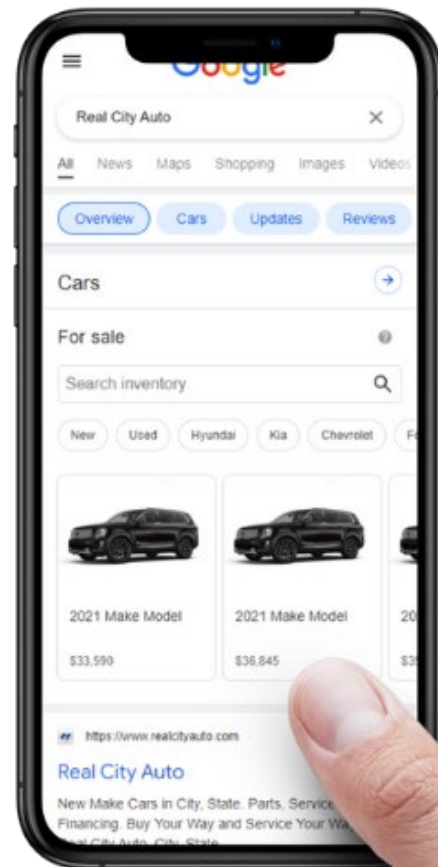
Google

Real City Auto

All News Maps Shopping Images Videos

Overview Cars Updates Reviews

Cars

For sale

Search inventory

New Used Hyundai Kia Chevrolet F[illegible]

2021 Make Model
$33,590

2021 Make Model
$36,845

20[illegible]
$3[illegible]

https://www.realcityauto.com

Real City Auto

New Make Cars in City, State. Parts, Service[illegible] Financing. Buy Your Way and Service Your Wa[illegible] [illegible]al City Auto, City, State.